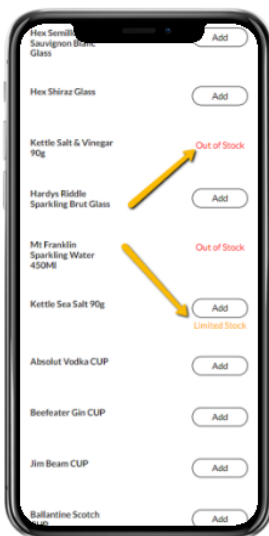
Hex Semillon Sauvignon Blanc Glass
Add

Hex Shiraz Glass
Add

Kettle Salt & Vinegar 90g
Out of Stock

Hardys Riddle Sparkling Brut Glass
Add

Mt Franklin Sparkling Water 450Ml
Out of Stock

Kettle Sea Salt 90g
Add
Limited Stock

Absolut Vodka CUP
Add

Beefeater Gin CUP
Add

Jim Beam CUP
Add

Ballantine Scotch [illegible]
Add